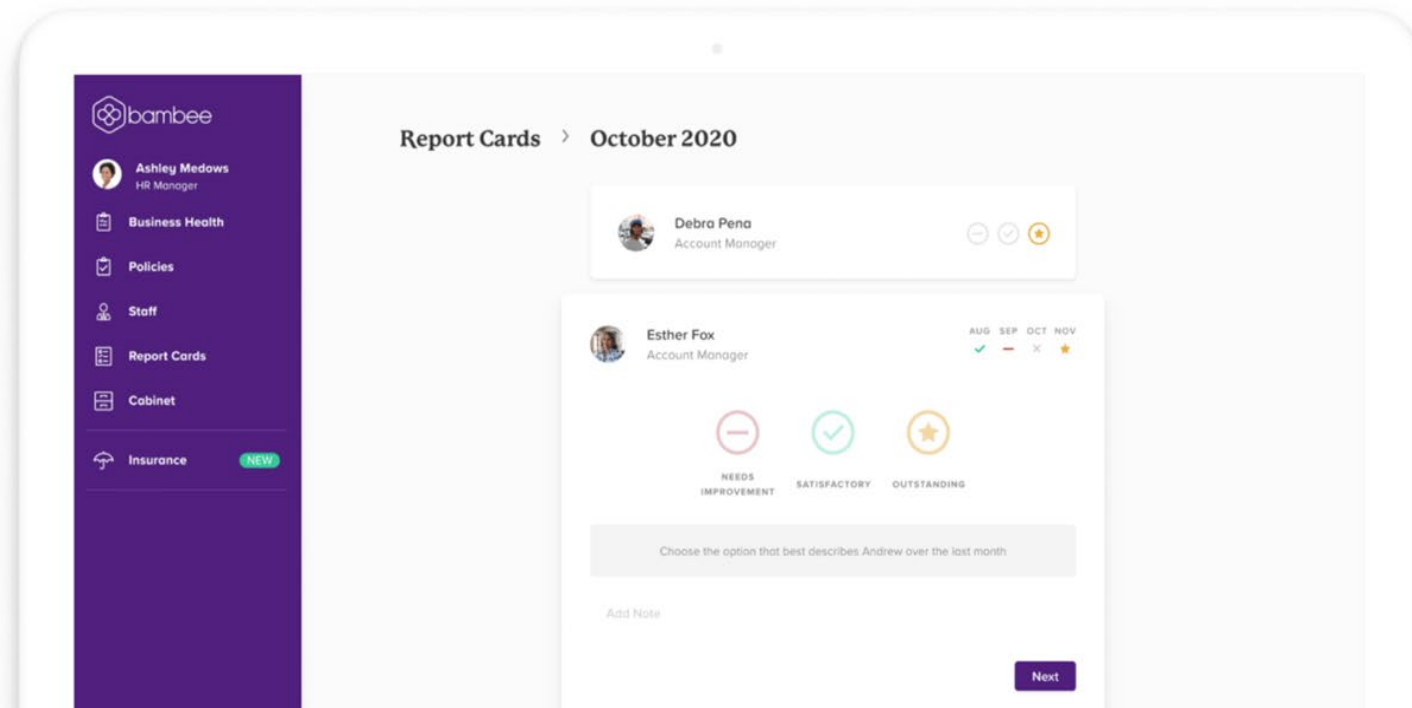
bambee

Ashley Medows
HR Manager

Business Health

Policies

Staff

Report Cards

Cabinet

Insurance NEW

Report Cards > October 2020

Debra Pena
Account Manager

Esther Fox
Account Manager

AUG SEP OCT NOV

NEEDS IMPROVEMENT

SATISFACTORY

OUTSTANDING

Choose the option that best describes Andrew over the last month

Add Note

Next